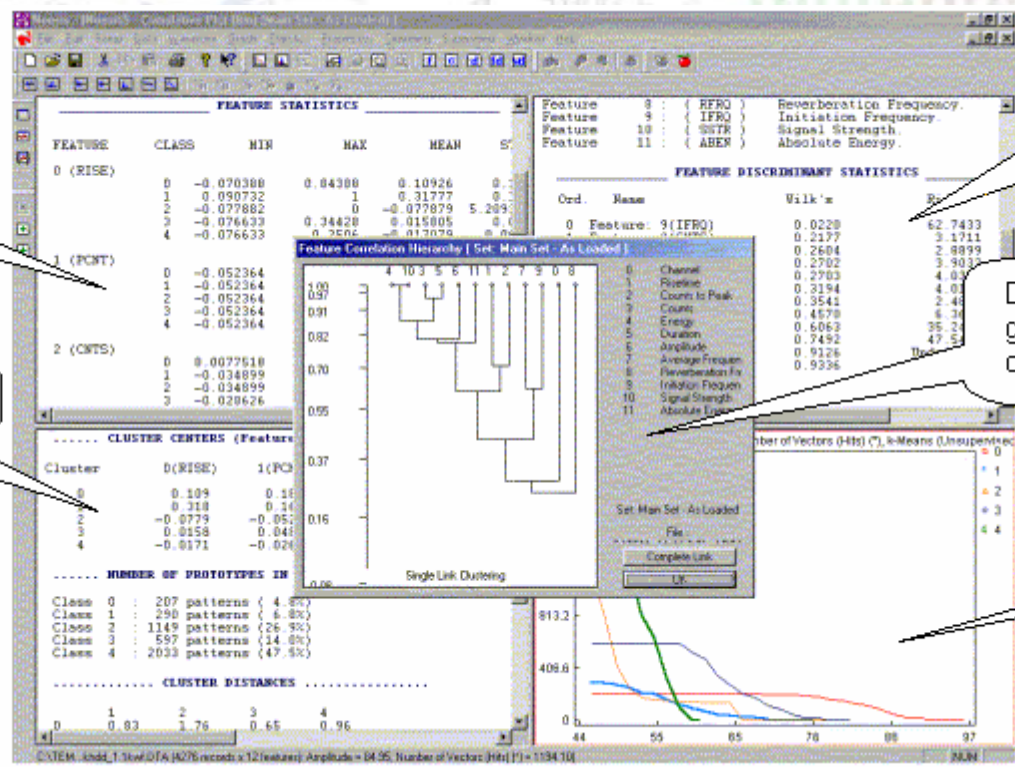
FEATURE STATISTICS

| FEATURE | CLASS | MIN | MAX | MEAN |
|---|---|---|---|---|
| 0 (RISE) | 0 | −0.070388 | 0.84388 | 0.10926 |
| | 1 | 0.090732 | 1 | 0.31777 |
| | 2 | −0.077882 | 0 | −0.077879 |
| | 3 | −0.076633 | 0.34428 | 0.015805 |
| | 4 | −0.076633 | 0.2506 | −0.017079 |
| 1 (PCNT) | 0 | −0.052364 | | |
| | 1 | −0.052364 | | |
| | 2 | −0.052364 | | |
| | 3 | −0.052364 | | |
| | 4 | −0.052364 | | |
| 2 (CNTS) | 0 | 0.0077510 | | |
| | 1 | −0.034899 | | |
| | 2 | −0.034899 | | |
| | 3 | −0.028626 | | |

Feature 8 : ( RFRQ ) Reverberation Frequency.
Feature 9 : ( IFRQ ) Initiation Frequency.
Feature 10 : ( SSTR ) Signal Strength.
Feature 11 : ( ABEN ) Absolute Energy.

FEATURE DISCRIMINANT STATISTICS

| Ord. | Name | Wilk's | R |
|---|---|---|---|
| 0 | Feature: 9(IFRQ) | 0.0220 | 62.7433 |
| | | 0.2177 | 3.1711 |
| | | 0.2604 | 2.8899 |
| | | 0.2702 | 3.9032 |
| | | 0.2703 | 4.03 |
| | | 0.3194 | 4.03 |
| | | 0.3541 | 2.48 |
| | | 0.4570 | 6.36 |
| | | 0.6063 | 35.24 |
| | | 0.7492 | 47.54 |
| | | 0.9126 | |
| | | 0.9336 | |

Feature Correlation Hierarchy [ Set: Main Set - As Loaded ]

4 10 3 5 6 11 1 2 7 9 0 8

1.00
0.97
0.91
0.82
0.70
0.55
0.37
0.16
0.00

0 Channel
1 Risetime
2 Counts to Peak
3 Counts
4 Energy
5 Duration
6 Amplitude
7 Average Frequen
8 Reverberation Fr
9 Initiation Frequen
10 Signal Strength
11 Absolute Energy

Set: Main Set - As Loaded
File:
Complete Link
OK
Single Link Clustering

...... CLUSTER CENTERS (Feature

| Cluster | 0(RISE) | 1(PC |
|---|---|---|
| 0 | 0.109 | 0.1 |
| 1 | 0.318 | 0.1 |
| 2 | −0.0779 | −0.052 |
| 3 | 0.0158 | 0.04 |
| 4 | −0.0171 | −0.02 |

...... NUMBER OF PROTOTYPES IN

Class 0 : 207 patterns ( 4.8%)
Class 1 : 290 patterns ( 6.8%)
Class 2 : 1149 patterns (26.9%)
Class 3 : 597 patterns (14.0%)
Class 4 : 2033 patterns (47.5%)

............ CLUSTER DISTANCES ..............

| | 1 | 2 | 3 | 4 |
|---|---|---|---|---|
| 0 | 0.83 | 1.76 | 0.65 | 0.96 |

mber of Vectors (Hits) (*), k-Means (Unsupervised)
0
1
2
3
4
813.2
406.6
0
44 55 65 78 88 97

C:\TEM...\chdd_1.5\w\DTA [4276 records x 12 features]: Amplitude = 84.95, Number of Vectors (Hits) (*) = 1194.10
NUM